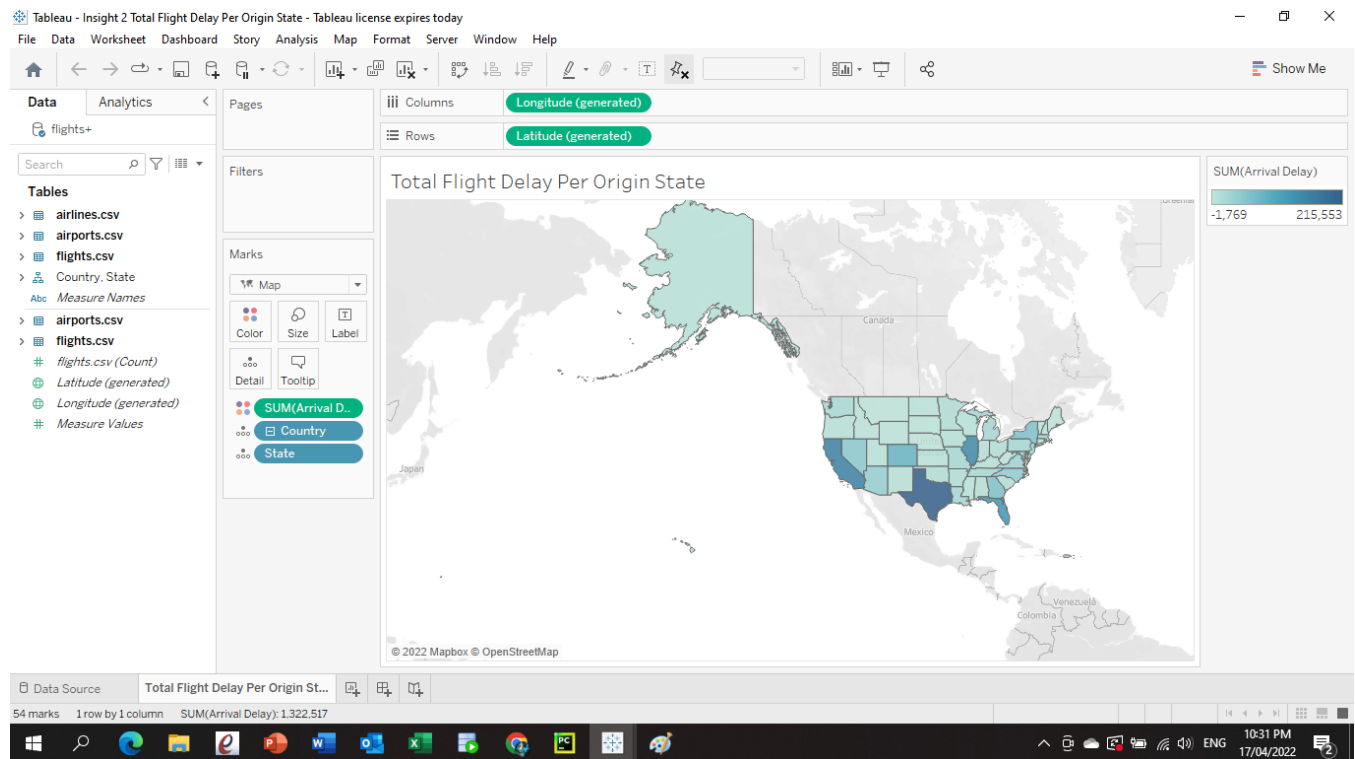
Tableau - Insight 2 Total Flight Delay Per Origin State - Tableau license expires today

File Data Worksheet Dashboard Story Analysis Map Format Server Window Help

Show Me

Data Analytics

flights+

Search

Tables

airlines.csv
airports.csv
flights.csv
Country, State
Measure Names
airports.csv
flights.csv
flights.csv (Count)
Latitude (generated)
Longitude (generated)
Measure Values

Pages

Filters

Marks

Map

Color Size Label
Detail Tooltip

SUM(Arrival D..
Country
State

Columns Longitude (generated)
Rows Latitude (generated)

Total Flight Delay Per Origin State

Canada
Japan
Mexico
Venezuela
Colombia
Greenland

© 2022 Mapbox © OpenStreetMap

SUM(Arrival Delay)
-1,769 215,553

Data Source Total Flight Delay Per Origin St...

54 marks 1 row by 1 column SUM(Arrival Delay): 1,322,517

ENG 10:31 PM 17/04/2022 2